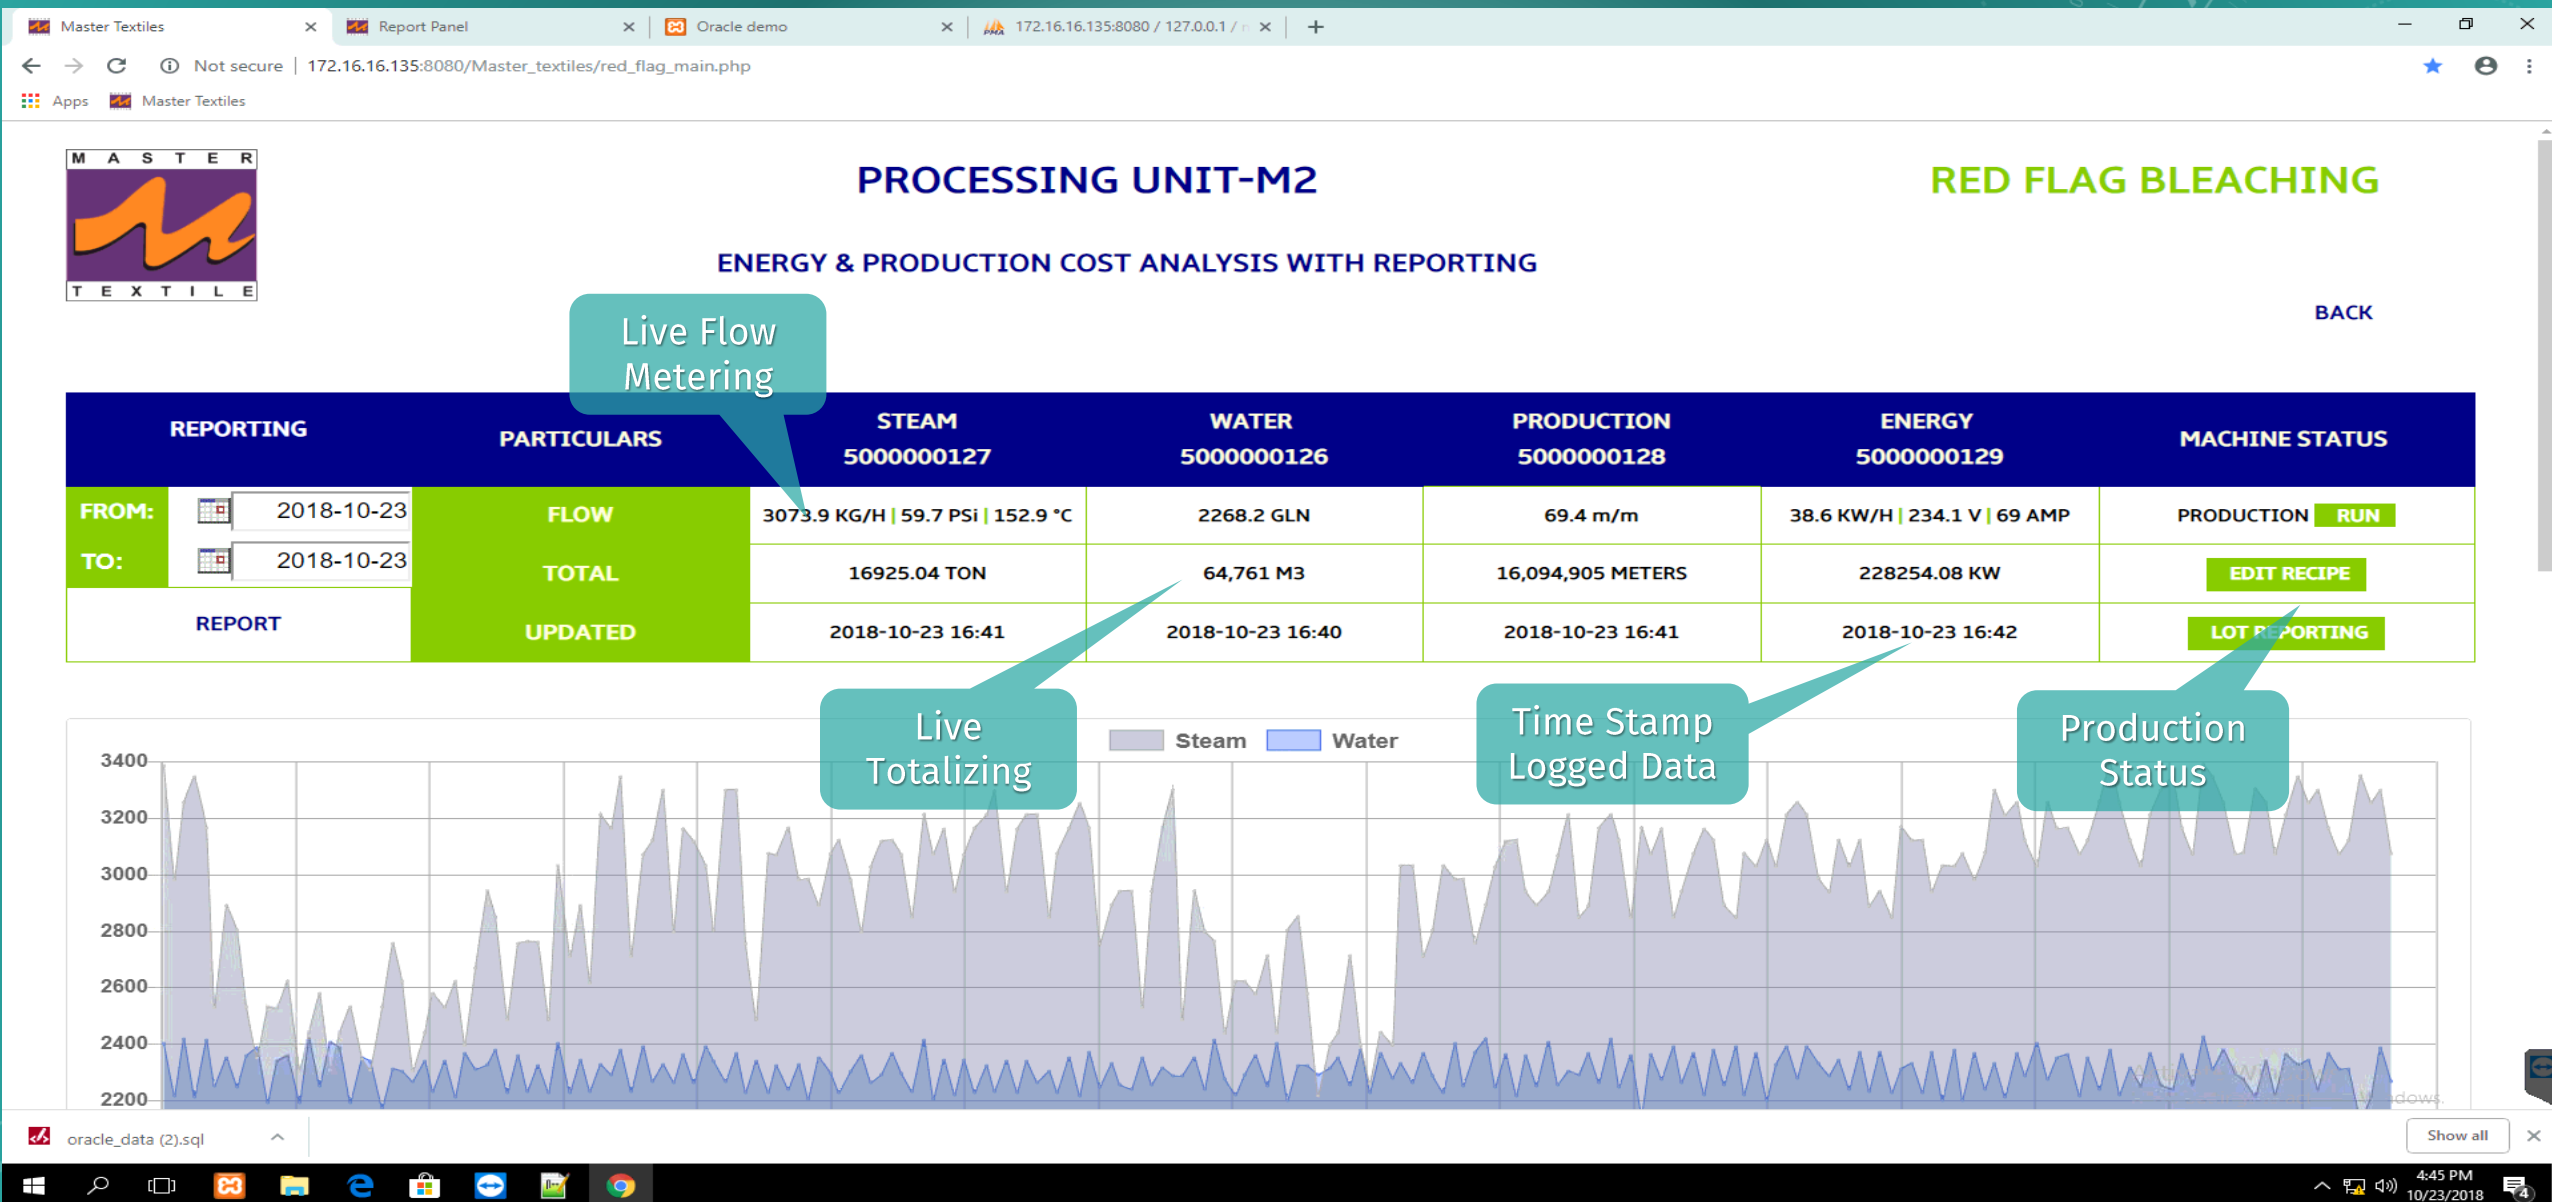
Master Textiles | Report Panel | Oracle demo | 172.16.16.135:8080 / 127.0.0.1 / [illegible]

Not secure | 172.16.16.135:8080/Master_textiles/red_flag_main.php

Apps | Master Textiles

M A S T E R
T E X T I L E

PROCESSING UNIT-M2

RED FLAG BLEACHING

ENERGY & PRODUCTION COST ANALYSIS WITH REPORTING

BACK

Live Flow Metering

| REPORTING | | PARTICULARS | STEAM 5000000127 | WATER 5000000126 | PRODUCTION 5000000128 | ENERGY 5000000129 | MACHINE STATUS |
|---|---|---|---|---|---|---|---|
| FROM: | 2018-10-23 | FLOW | 3073.9 KG/H \| 59.7 PSi \| 152.9 °C | 2268.2 GLN | 69.4 m/m | 38.6 KW/H \| 234.1 V \| 69 AMP | PRODUCTION RUN |
| TO: | 2018-10-23 | TOTAL | 16925.04 TON | 64,761 M3 | 16,094,905 METERS | 228254.08 KW | EDIT RECIPE |
| REPORT | | UPDATED | 2018-10-23 16:41 | 2018-10-23 16:40 | 2018-10-23 16:41 | 2018-10-23 16:42 | LOT REPORTING |

Live Totalizing

Time Stamp Logged Data

Production Status

Steam Water

3400
3200
3000
2800
2600
2400
2200

oracle_data (2).sql

Show all

4:45 PM
10/23/2018